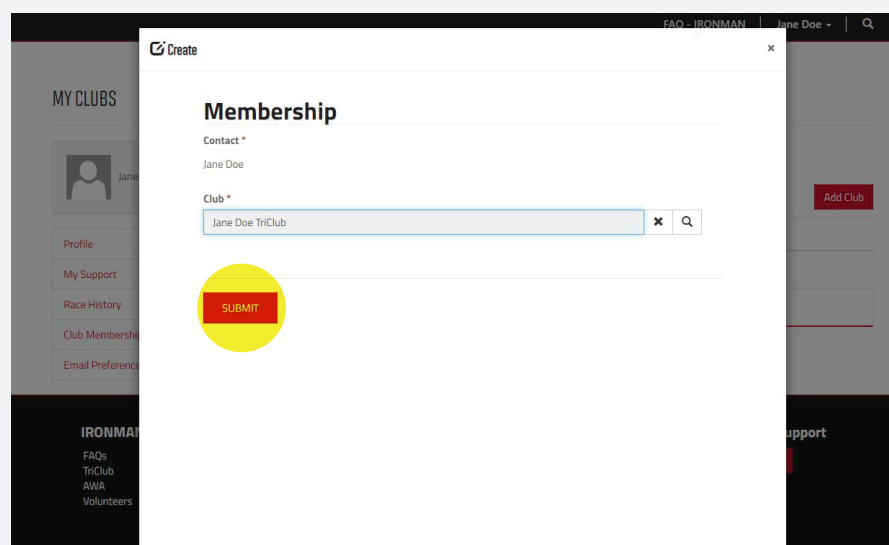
FAQ - IRONMAN | Jane Doe ▾ |

MY CLUBS

Jane

Profile
My Support
Race History
Club Membershi
Email Preference

Add Club

IRONMAN
FAQs
TriClub
AWA
Volunteers

upport

Create ×

Membership

Contact *
Jane Doe

Club *
Jane Doe TriClub

SUBMIT